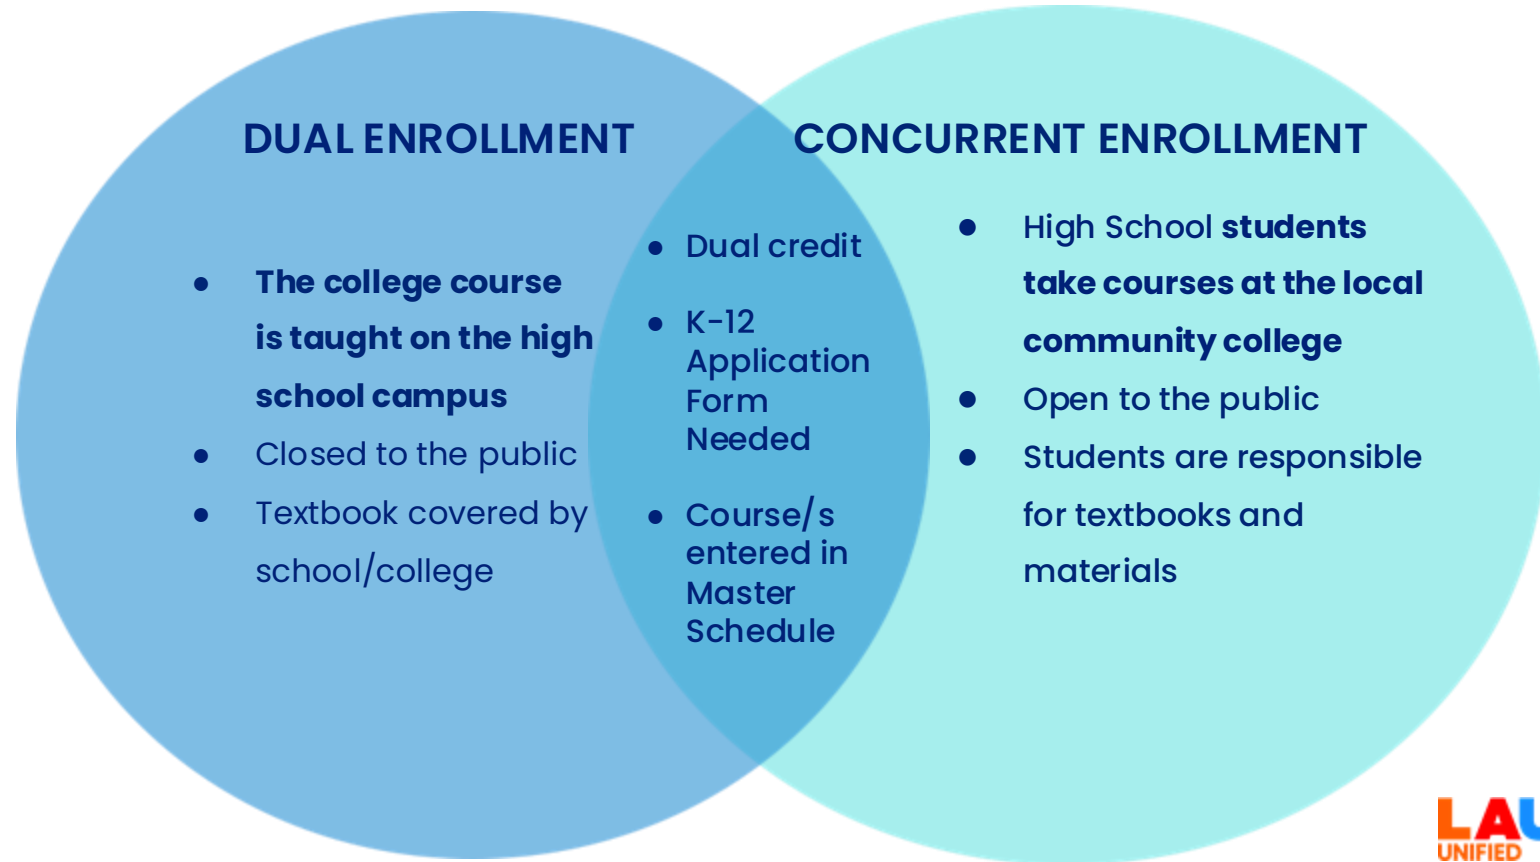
DUAL ENROLLMENT

- The college course is taught on the high school campus
- Closed to the public
- Textbook covered by school/college

- Dual credit
- K-12 Application Form Needed
- Course/s entered in Master Schedule

CONCURRENT ENROLLMENT

- High School students take courses at the local community college
- Open to the public
- Students are responsible for textbooks and materials

LAU
UNIFIED